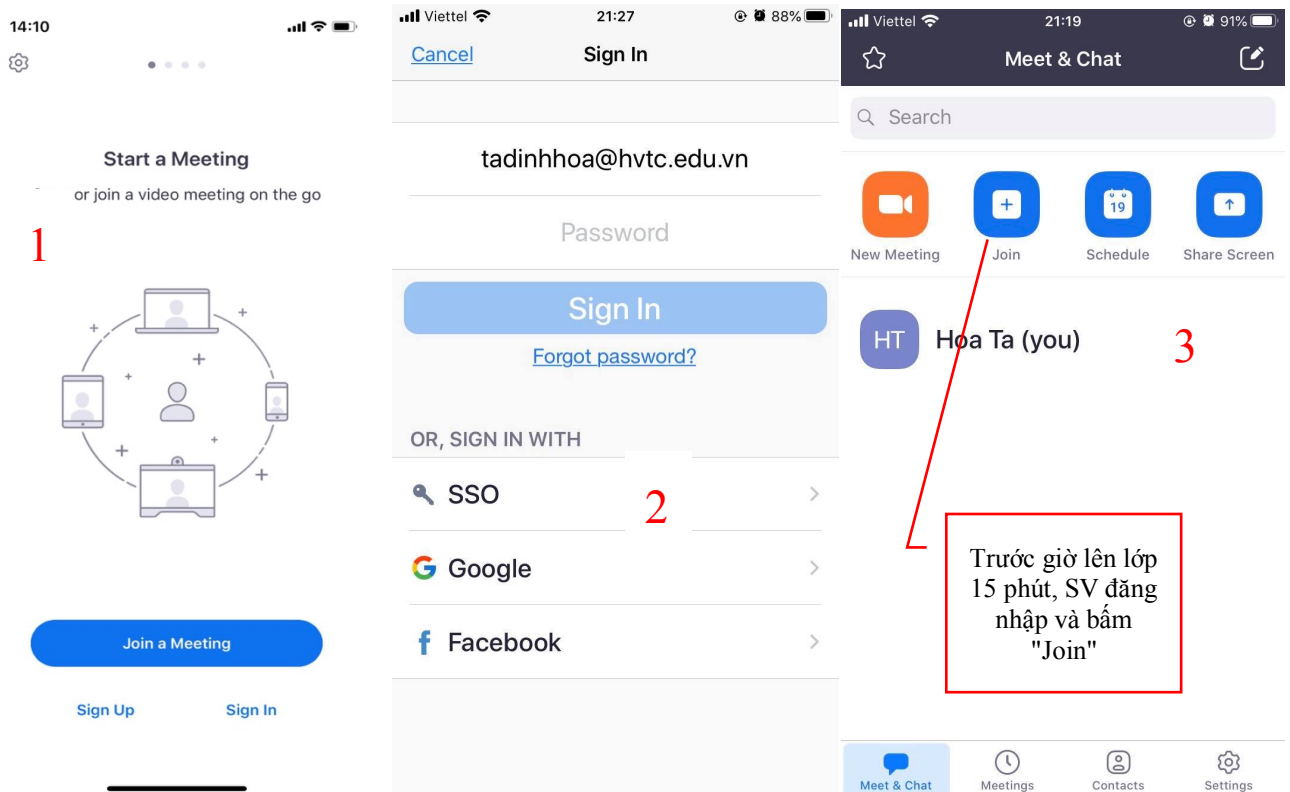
14:10

Start a Meeting
or join a video meeting on the go

1

Join a Meeting

Sign Up Sign In

Viettel 21:27 88%

Cancel Sign In

tadinhhoa@hvtc.edu.vn

Password

Sign In

Forgot password?

OR, SIGN IN WITH

SSO

2

Google

Facebook

Viettel 21:19 91%

Meet & Chat

Search

New Meeting Join 19 Schedule Share Screen

HT Hoa Ta (you)

3

Trước giờ lên lớp 15 phút, SV đăng nhập và bấm "Join"

Meet & Chat Meetings Contacts Settings